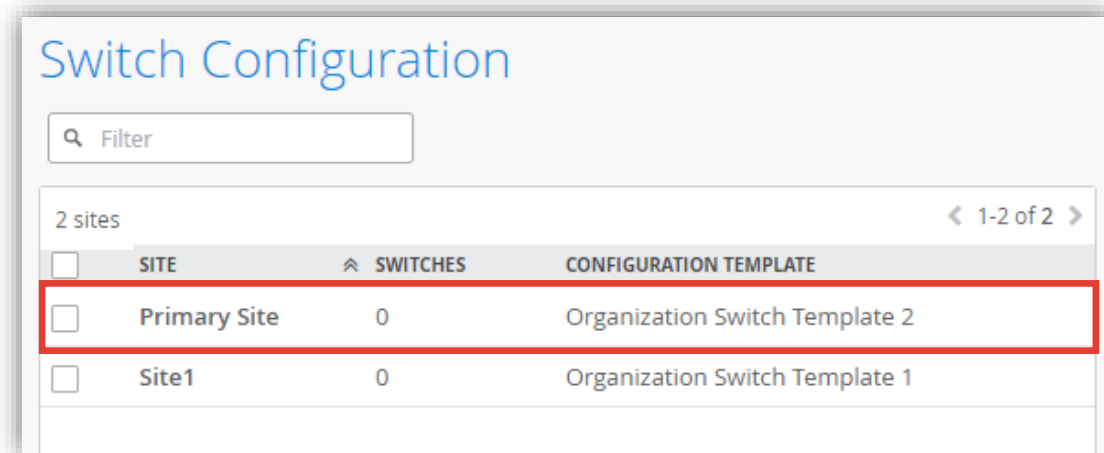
Switch Configuration

Filter

2 sites

1-2 of 2

| SITE | SWITCHES | CONFIGURATION TEMPLATE |
|---|---|---|
| Primary Site | 0 | Organization Switch Template 2 |
| Site1 | 0 | Organization Switch Template 1 |